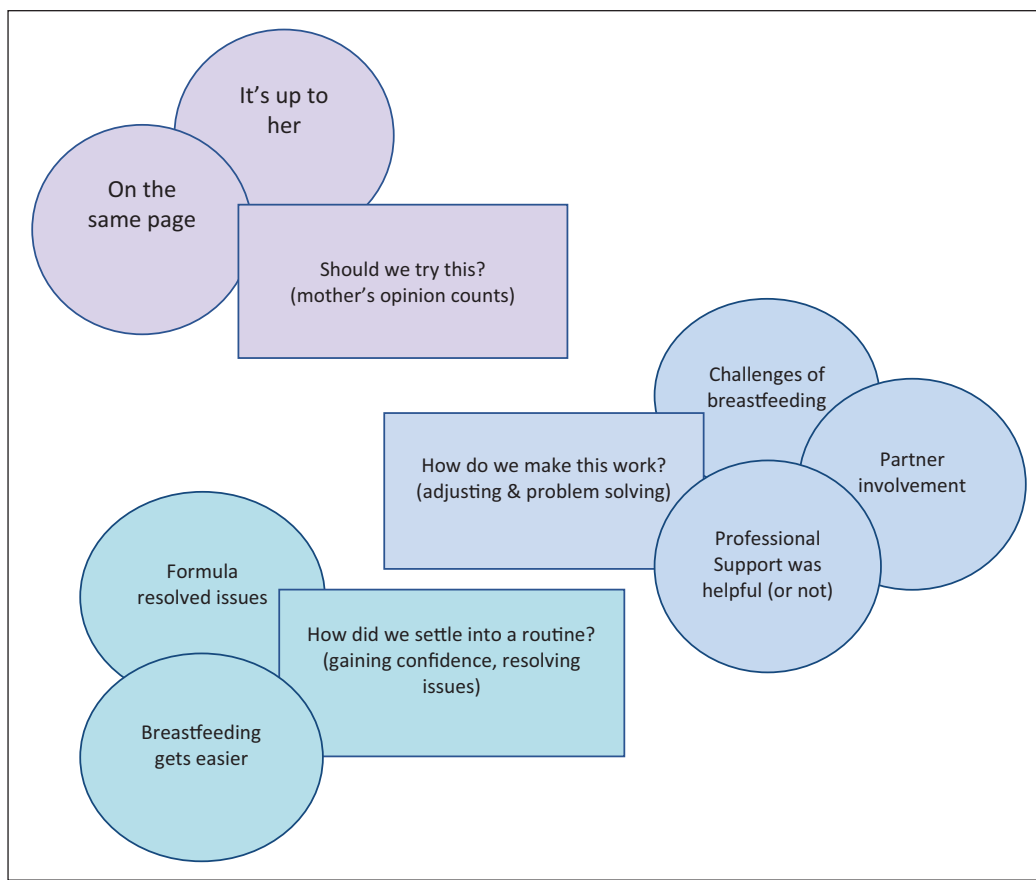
It's up to her

On the same page

Should we try this?
(mother's opinion counts)

Challenges of breastfeeding

Partner involvement

How do we make this work?
(adjusting & problem solving)

Professional Support was helpful (or not)

Formula resolved issues

How did we settle into a routine?
(gaining confidence, resolving issues)

Breastfeeding gets easier